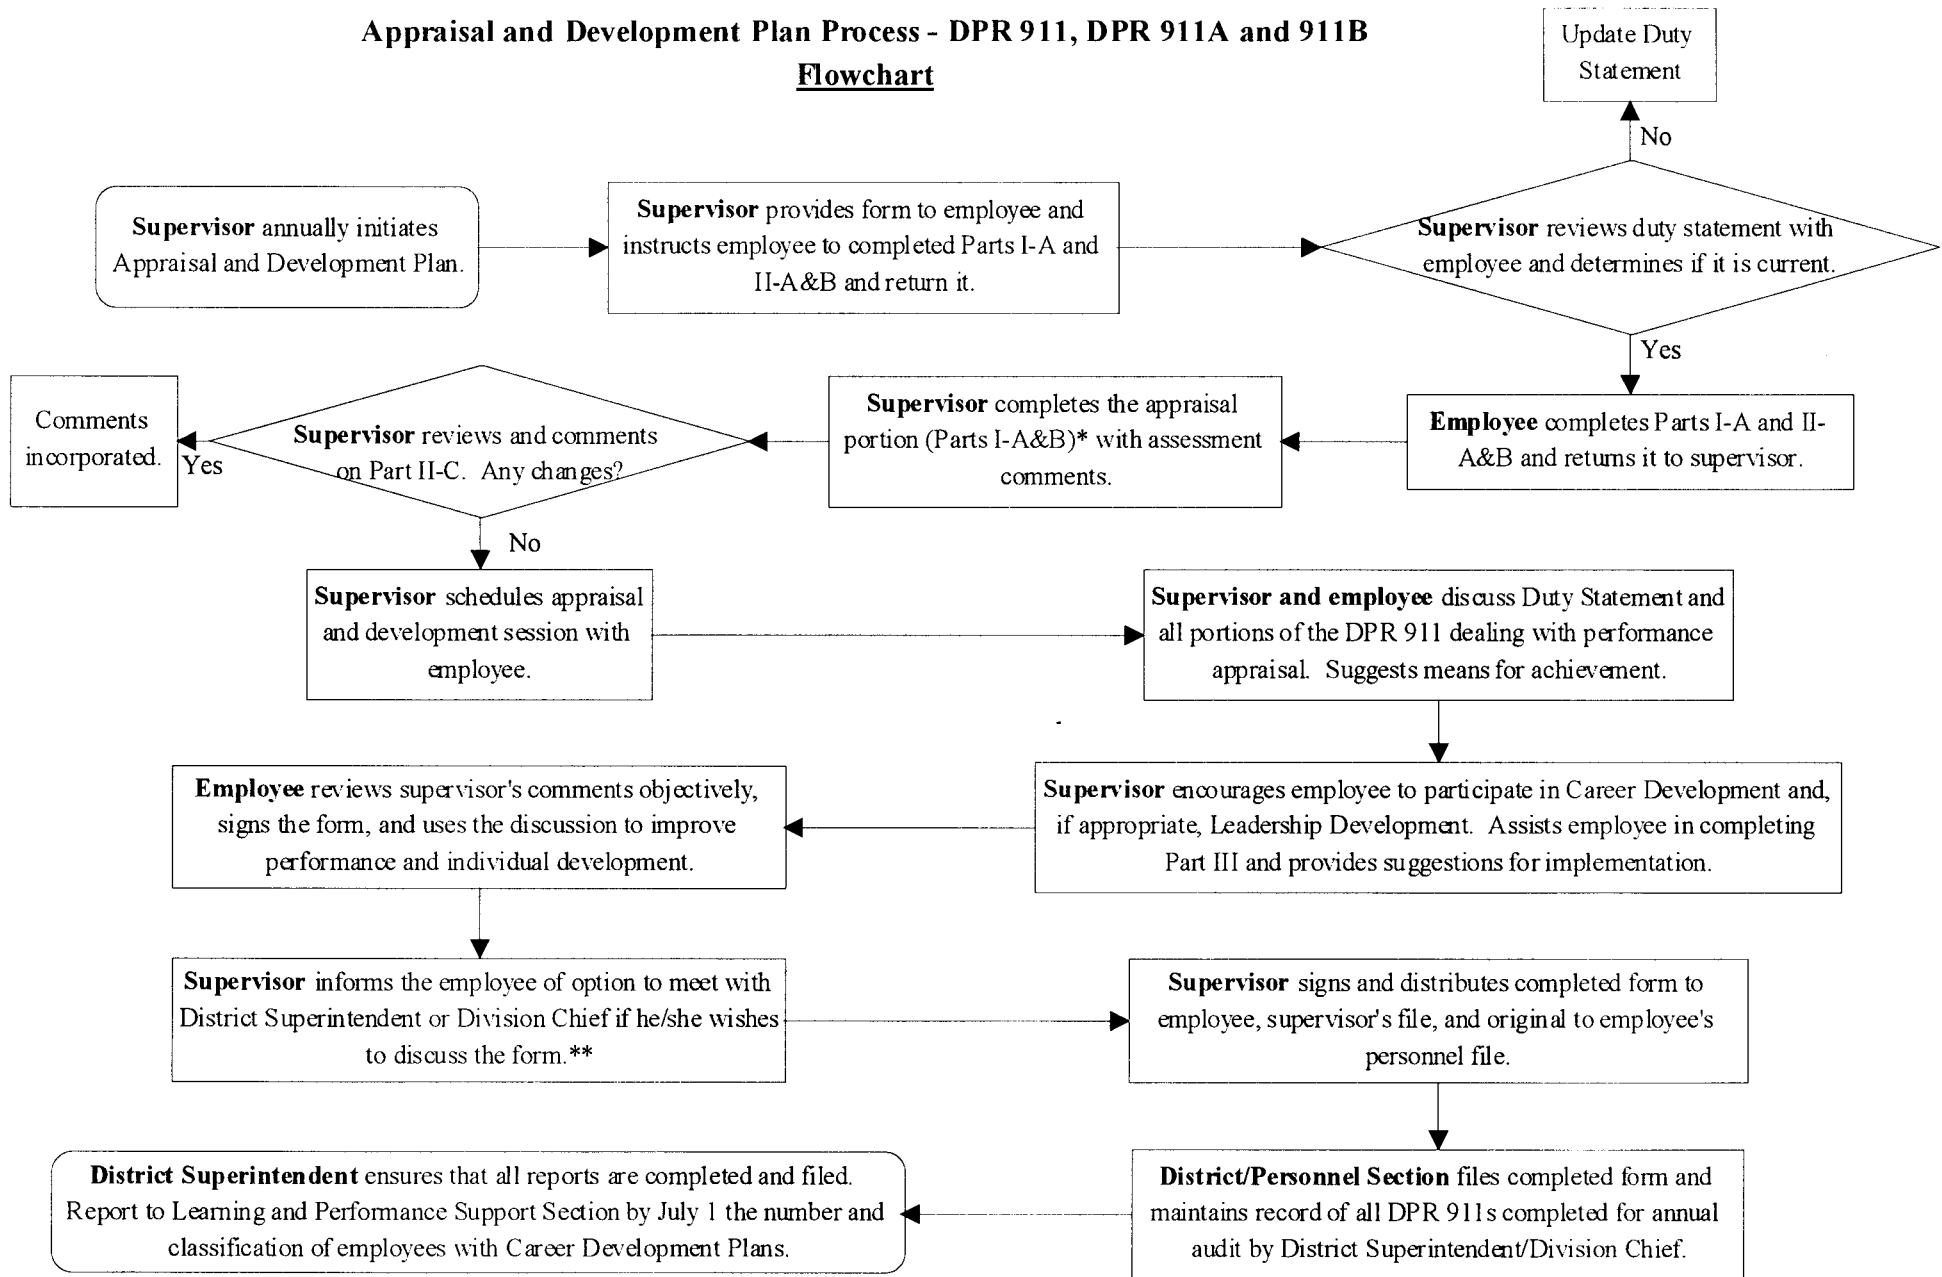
Appraisal and Development Plan Process - DPR 911, DPR 911A and 911B
Flowchart

Update Duty Statement

No

Supervisor annually initiates Appraisal and Development Plan.

Supervisor provides form to employee and instructs employee to completed Parts I-A and II-A&B and return it.

Supervisor reviews duty statement with employee and determines if it is current.

Yes

Comments incorporated.

Yes

Supervisor reviews and comments on Part II-C. Any changes?

Supervisor completes the appraisal portion (Parts I-A&B)* with assessment comments.

Employee completes Parts I-A and II-A&B and returns it to supervisor.

No

Supervisor schedules appraisal and development session with employee.

Supervisor and employee discuss Duty Statement and all portions of the DPR 911 dealing with performance appraisal. Suggests means for achievement.

Employee reviews supervisor's comments objectively, signs the form, and uses the discussion to improve performance and individual development.

Supervisor encourages employee to participate in Career Development and, if appropriate, Leadership Development. Assists employee in completing Part III and provides suggestions for implementation.

Supervisor informs the employee of option to meet with District Superintendent or Division Chief if he/she wishes to discuss the form.**

Supervisor signs and distributes completed form to employee, supervisor's file, and original to employee's personnel file.

District Superintendent ensures that all reports are completed and filed. Report to Learning and Performance Support Section by July 1 the number and classification of employees with Career Development Plans.

District/Personnel Section files completed form and maintains record of all DPR 911s completed for annual audit by District Superintendent/Division Chief.